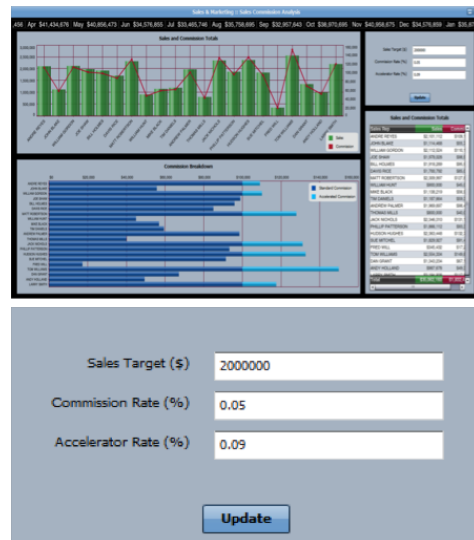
Sales & Marketing | Sales Commission Analysis

,456 Apr $41,434,676 May $40,656,473 Jun $34,576,655 Jul $33,465,746 Aug $35,758,695 Sep $32,957,643 Oct $38,675,695 Nov $40,656,675 Dec $34,576,659 Jan $3

Sales and Commission Totals

Sales
Commission

Commission Breakdown

Standard Commission
Accelerated Commission

Sales Target ($)
Commission Rate (%)
Accelerator Rate (%)
Update

Sales and Commission Totals

| Sales Rep | Sales | Commi |
|---|---|---|
| ANDRE REYES | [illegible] | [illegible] |
| JOHN BLAKE | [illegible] | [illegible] |
| WILLIAM GORDON | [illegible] | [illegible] |
| JOE SHAW | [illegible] | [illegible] |
| BILL HOLMES | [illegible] | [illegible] |
| DAVID RICE | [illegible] | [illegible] |
| MATT ROBERTSON | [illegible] | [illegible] |
| WILLIAM HUNT | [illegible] | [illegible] |
| MIKE BLACK | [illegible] | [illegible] |
| TIM DANIELS | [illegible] | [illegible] |
| ANDREW PALMER | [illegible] | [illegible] |
| THOMAS MILLS | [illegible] | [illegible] |
| JACK NICHOLS | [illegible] | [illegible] |
| PHILLIP PATTERSON | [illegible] | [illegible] |
| HUDSON HUGHES | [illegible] | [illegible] |
| SUE MITCHEL | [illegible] | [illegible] |
| FRED WALL | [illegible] | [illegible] |
| TOM WILLIAMS | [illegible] | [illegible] |
| DAN GRANT | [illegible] | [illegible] |
| ANDY HOLLAND | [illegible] | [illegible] |
| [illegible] | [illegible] | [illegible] |

Sales Target ($) 2000000
Commission Rate (%) 0.05
Accelerator Rate (%) 0.09
Update